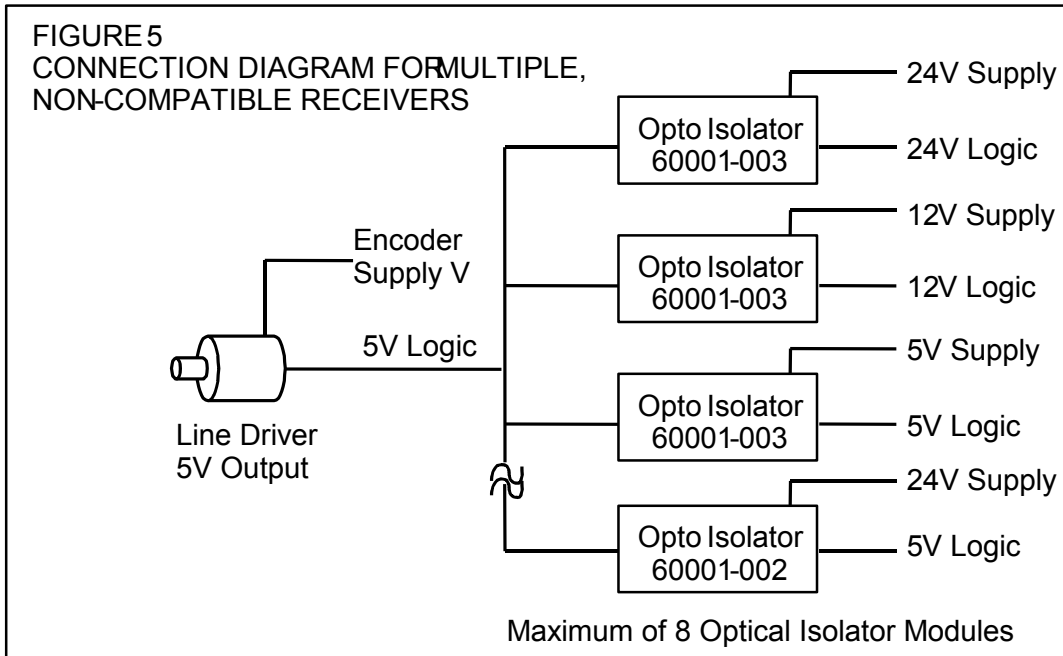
FIGURE 5
CONNECTION DIAGRAM FORMULTIPLE, NON-COMPATIBLE RECEIVERS

24V Supply
Opto Isolator
60001-003
24V Logic

12V Supply
Encoder
Supply V
Opto Isolator
60001-003
12V Logic

5V Logic
5V Supply
Opto Isolator
60001-003
5V Logic

Line Driver
5V Output

24V Supply
Opto Isolator
60001-002
5V Logic

Maximum of 8 Optical Isolator Modules